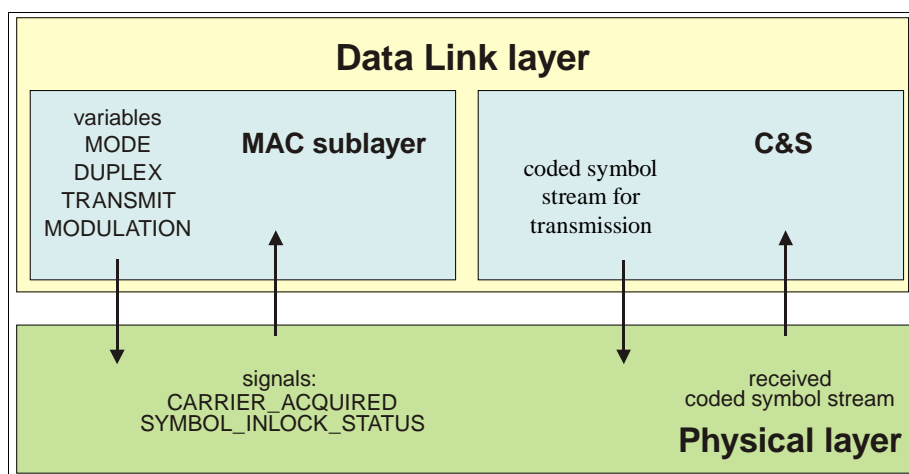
Data Link layer

variables
MODE
DUPLEX
TRANSMIT
MODULATION

MAC sublayer

coded symbol stream for transmission

C&S

signals:
CARRIER_ACQUIRED
SYMBOL_INLOCK_STATUS

received coded symbol stream

Physical layer